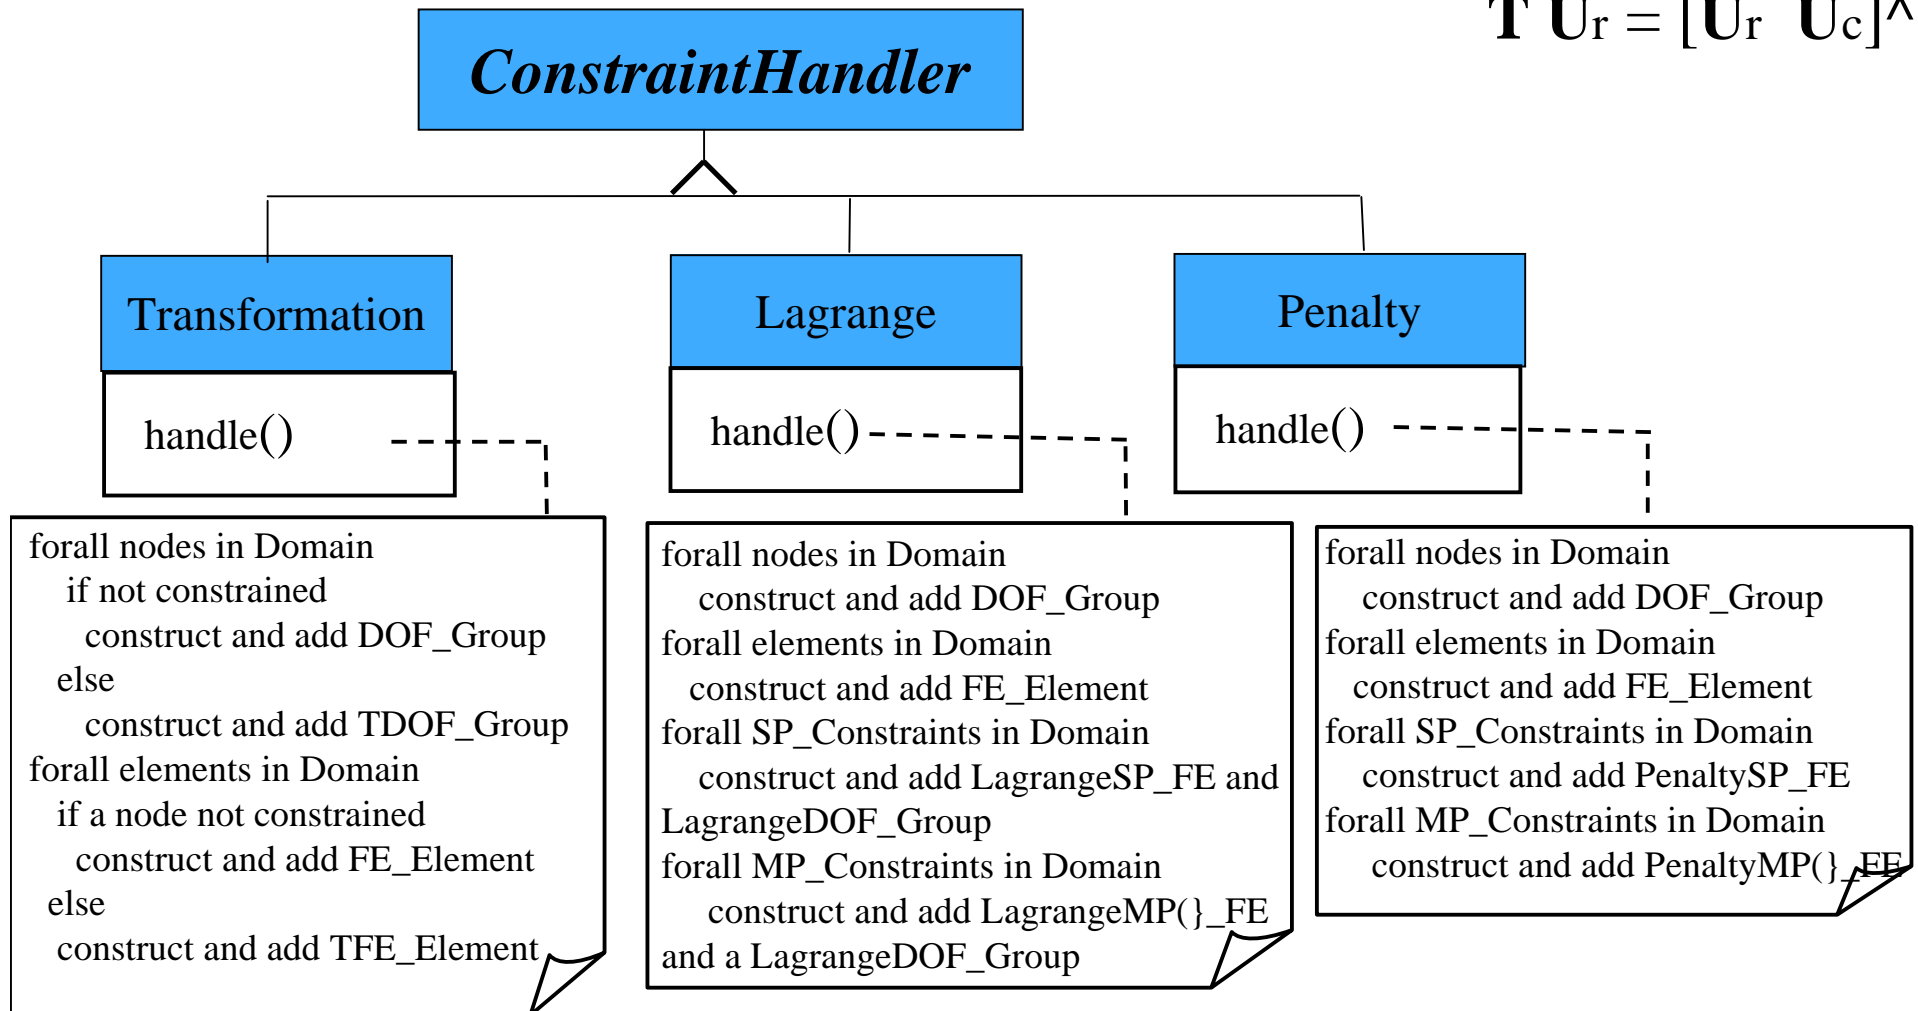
T Ur = [Ur Uc]^

ConstraintHandler

Transformation

handle()

Lagrange

handle()

Penalty

handle()

forall nodes in Domain
if not constrained
construct and add DOF_Group
else
construct and add TDOF_Group
forall elements in Domain
if a node not constrained
construct and add FE_Element
else
construct and add TFE_Element

forall nodes in Domain
construct and add DOF_Group
forall elements in Domain
construct and add FE_Element
forall SP_Constraints in Domain
construct and add LagrangeSP_FE and LagrangeDOF_Group
forall MP_Constraints in Domain
construct and add LagrangeMP(}_FE and a LagrangeDOF_Group

forall nodes in Domain
construct and add DOF_Group
forall elements in Domain
construct and add FE_Element
forall SP_Constraints in Domain
construct and add PenaltySP_FE
forall MP_Constraints in Domain
construct and add PenaltyMP(}_FE